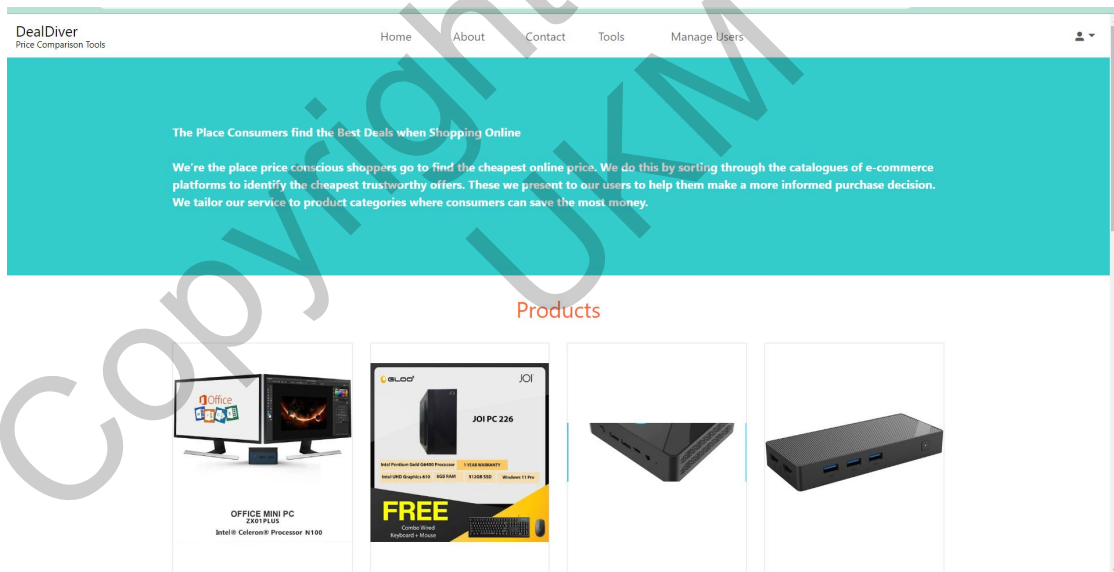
DealDiver
Price Comparison Tools

Home About Contact Tools Manage Users

The Place Consumers find the Best Deals when Shopping Online

We're the place price conscious shoppers go to find the cheapest online price. We do this by sorting through the catalogues of e-commerce platforms to identify the cheapest trustworthy offers. These we present to our users to help them make a more informed purchase decision. We tailor our service to product categories where consumers can save the most money.

Products

Office

OFFICE MINI PC
ZX01PLUS
Intel® Celeron® Processor N100

iGLOO JOI

JOI PC 226

Intel Pentium Gold G6400 Processor 1 YEAR WARRANTY
Intel UHD Graphics 610 8GB RAM 512GB SSD Windows 11 Pro

FREE
Combo Wired Keyboard + Mouse

Copyright UKM